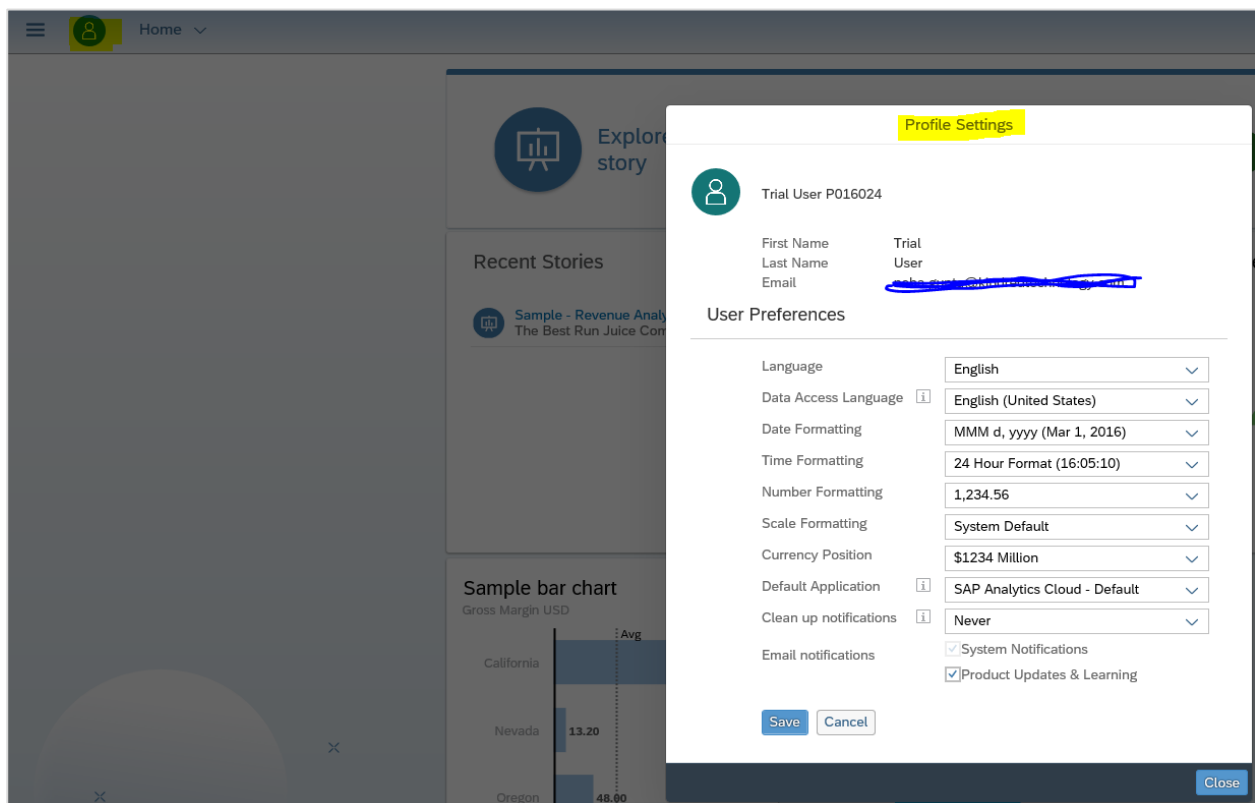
Home

Explore story

Recent Stories

Sample - Revenue Analy
The Best Run Juice Com

Sample bar chart
Gross Margin USD

Avg

California

Nevada 13.20

Oregon 48.00

Profile Settings

Trial User P016024

First Name Trial
Last Name User
Email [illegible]

User Preferences

| | |
|---|---|
| Language | English |
| Data Access Language | English (United States) |
| Date Formatting | MMM d, yyyy (Mar 1, 2016) |
| Time Formatting | 24 Hour Format (16:05:10) |
| Number Formatting | 1,234.56 |
| Scale Formatting | System Default |
| Currency Position | $1234 Million |
| Default Application | SAP Analytics Cloud - Default |
| Clean up notifications | Never |
| Email notifications | System Notifications<br>Product Updates & Learning |

Save Cancel

Close